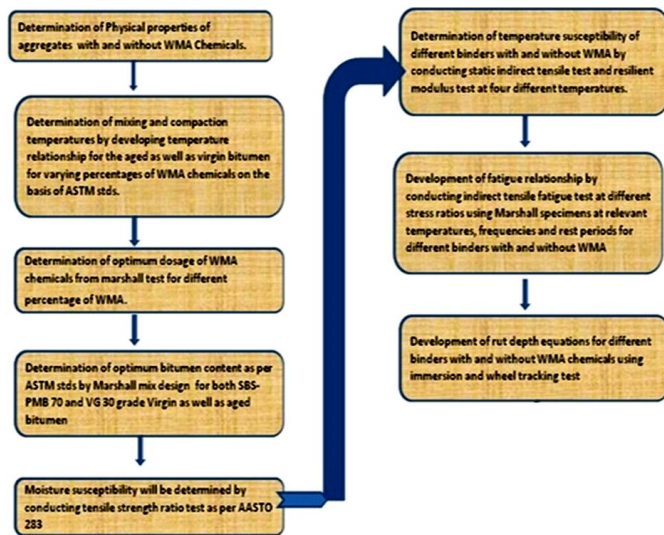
Determination of Physical properties of aggregates with and without WMA Chemicals.

Determination of mixing and compaction temperatures by developing temperature relationship for the aged as well as virgin bitumen for varying percentages of WMA chemicals on the basis of ASTM stds.

Determination of optimum dosage of WMA chemicals from marshall test for different percentage of WMA.

Determination of optimum bitumen content as per ASTM stds by Marshall mix design for both SBS-PMB 70 and VG 30 grade Virgin as well as aged bitumen

Moisture susceptibility will be determined by conducting tensile strength ratio test as per AASTO 283

Determination of temperature susceptibility of different binders with and without WMA by conducting static indirect tensile test and resilient modulus test at four different temperatures.

Development of fatigue relationship by conducting indirect tensile fatigue test at different stress ratios using Marshall specimens at relevant temperatures, frequencies and rest periods for different binders with and without WMA

Development of rut depth equations for different binders with and without WMA chemicals using immersion and wheel tracking test